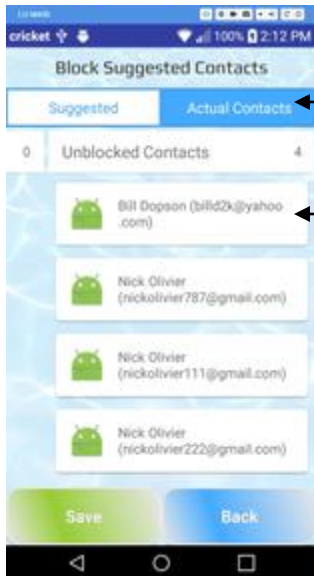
cricket
100% 2:12 PM
Block Suggested Contacts
Suggested
Actual Contacts
0
Unblocked Contacts
4
Bill Dopson (billd2k@yahoo.com)
Nick Olivier (nickolivier787@gmail.com)
Nick Olivier (nickolivier111@gmail.com)
Nick Olivier (nickolivier222@gmail.com)
Save
Back